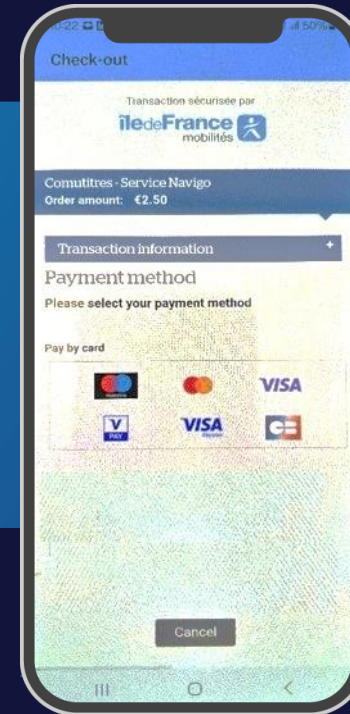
Check-out

Transaction sécurisée par

îledeFrance mobilités

Comutitres - Service Navigo
Order amount: €2.50

Transaction information +

Payment method

Please select your payment method

Pay by card

VISA

V PAY

VISA

Cancel